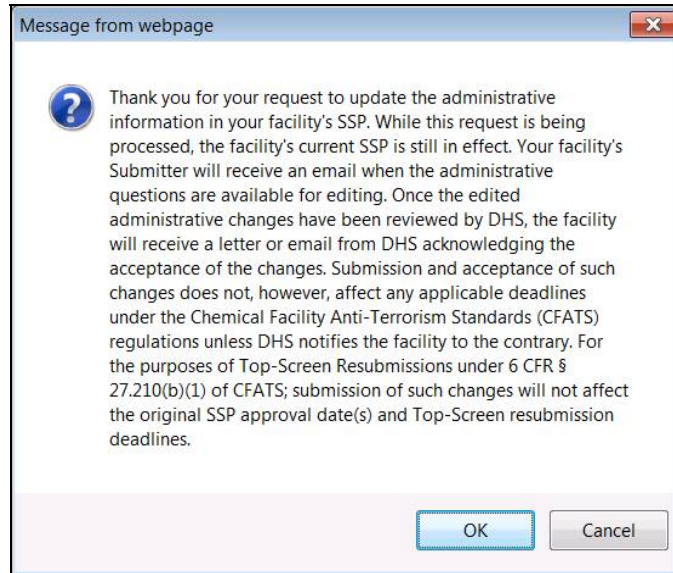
Message from webpage

Thank you for your request to update the administrative information in your facility's SSP. While this request is being processed, the facility's current SSP is still in effect. Your facility's Submitter will receive an email when the administrative questions are available for editing. Once the edited administrative changes have been reviewed by DHS, the facility will receive a letter or email from DHS acknowledging the acceptance of the changes. Submission and acceptance of such changes does not, however, affect any applicable deadlines under the Chemical Facility Anti-Terrorism Standards (CFATS) regulations unless DHS notifies the facility to the contrary. For the purposes of Top-Screen Resubmissions under 6 CFR § 27.210(b)(1) of CFATS; submission of such changes will not affect the original SSP approval date(s) and Top-Screen resubmission deadlines.

OK

Cancel